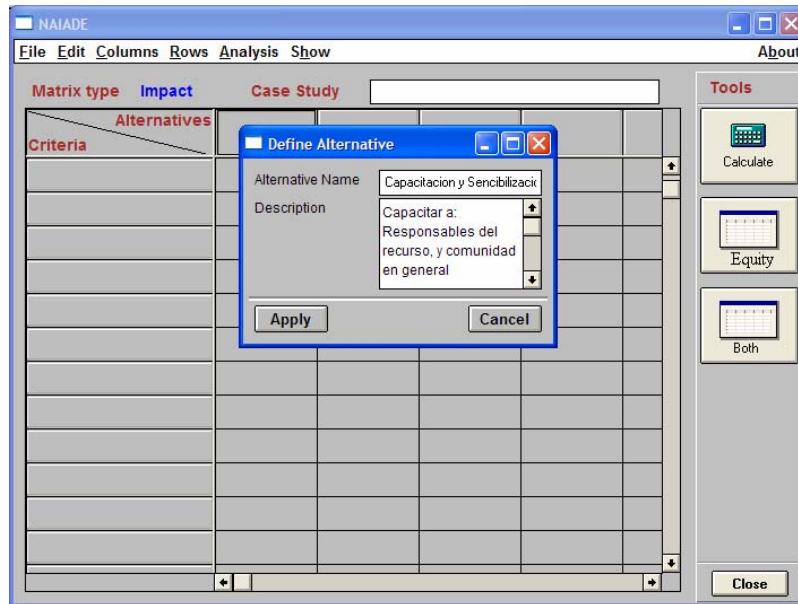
NAIADE

File Edit Columns Rows Analysis Show

About

Matrix type Impact

Case Study

Tools

Alternatives

Criteria

Define Alternative

Alternative Name

Capacitacion y Sensibilizacio

Description

Capacitar a: Responsables del recurso, y comunidad en general

Apply

Cancel

Calculate

Equity

Both

Close